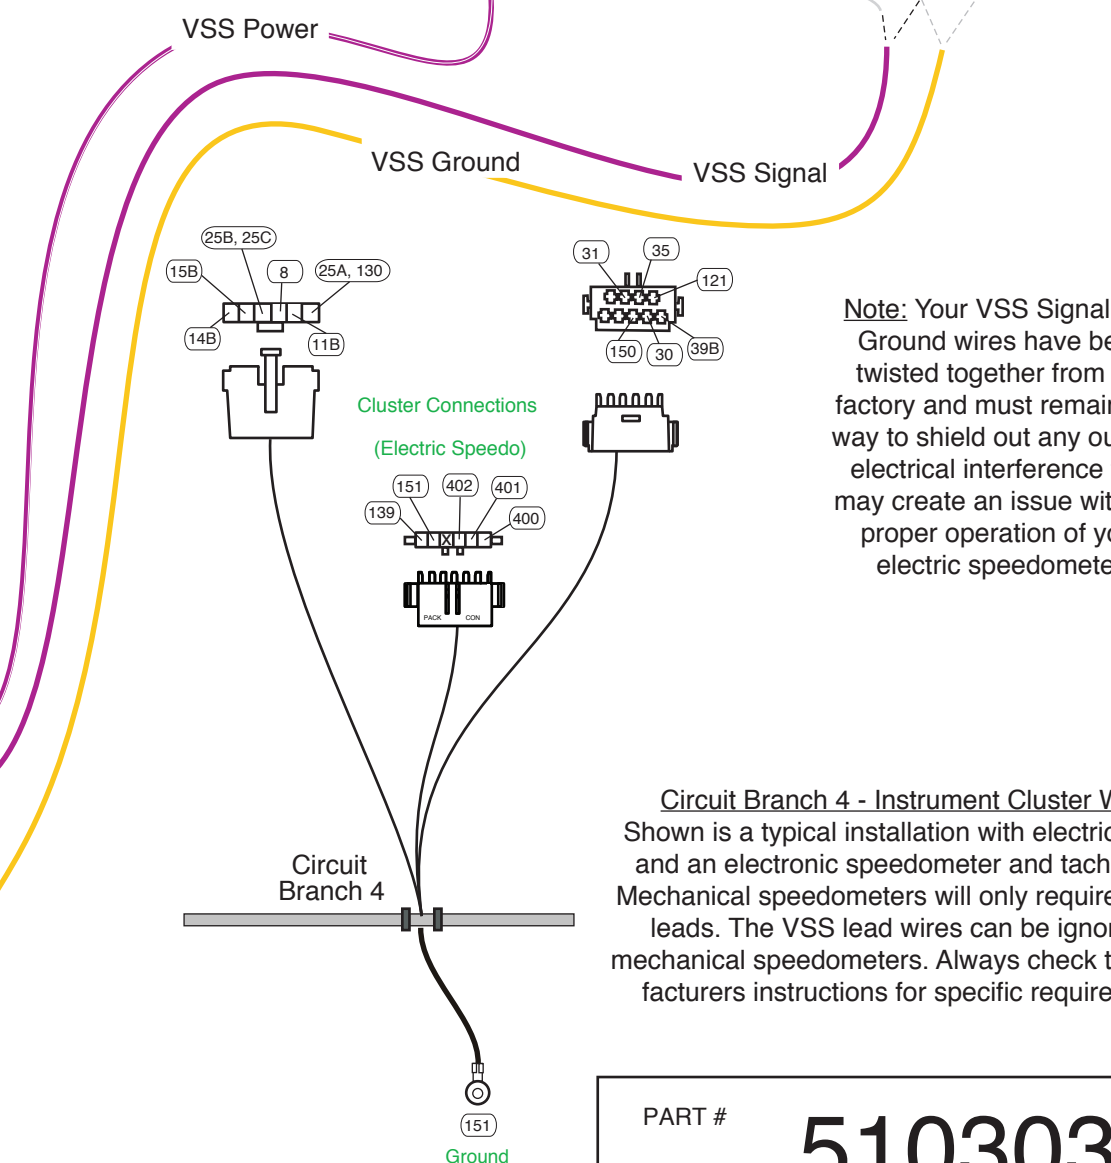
VSS Power

VSS Ground

VSS Signal

25B, 25C
15B
8
25A, 130
14B
11B

31
35
121
150
30
39B

Cluster Connections

(Electric Speedo)

151
402
401
139
400
PACK
CON

Note: Your VSS Signal Ground wires have be twisted together from factory and must remai way to shield out any ou electrical interference may create an issue wit proper operation of yo electric speedomete

Circuit Branch 4 - Instrument Cluster W
Shown is a typical installation with electric and an electronic speedometer and tach Mechanical speedometers will only require leads. The VSS lead wires can be ignor mechanical speedometers. Always check t facturers instructions for specific require

Circuit Branch 4

151
Ground

PART #
510303